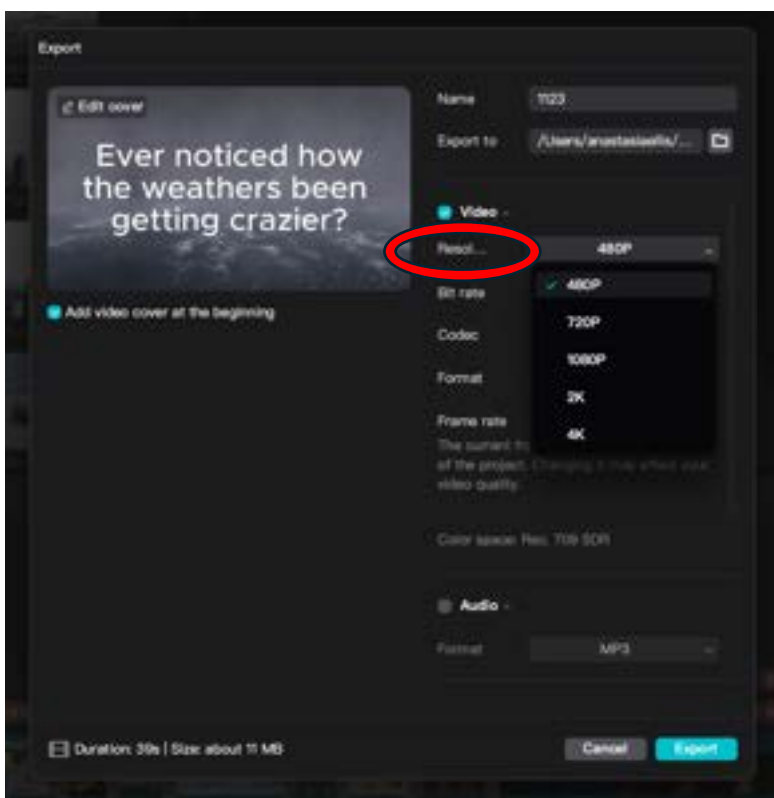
Export

Edit cover

Ever noticed how the weathers been getting crazier?

Add video cover at the beginning

Name 1123

Export to /Users/anastasiaellis/...

Video

Resol... 480P

Bit rate

Codec

Format

Frame rate

The current fr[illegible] of the project. Changing it may affect your video quality.

480P

720P

1080P

2K

4K

Color space: Rec. 709 SDR

Audio

Format MP3

Duration: 39s | Size: about 11 MB

Cancel

Export